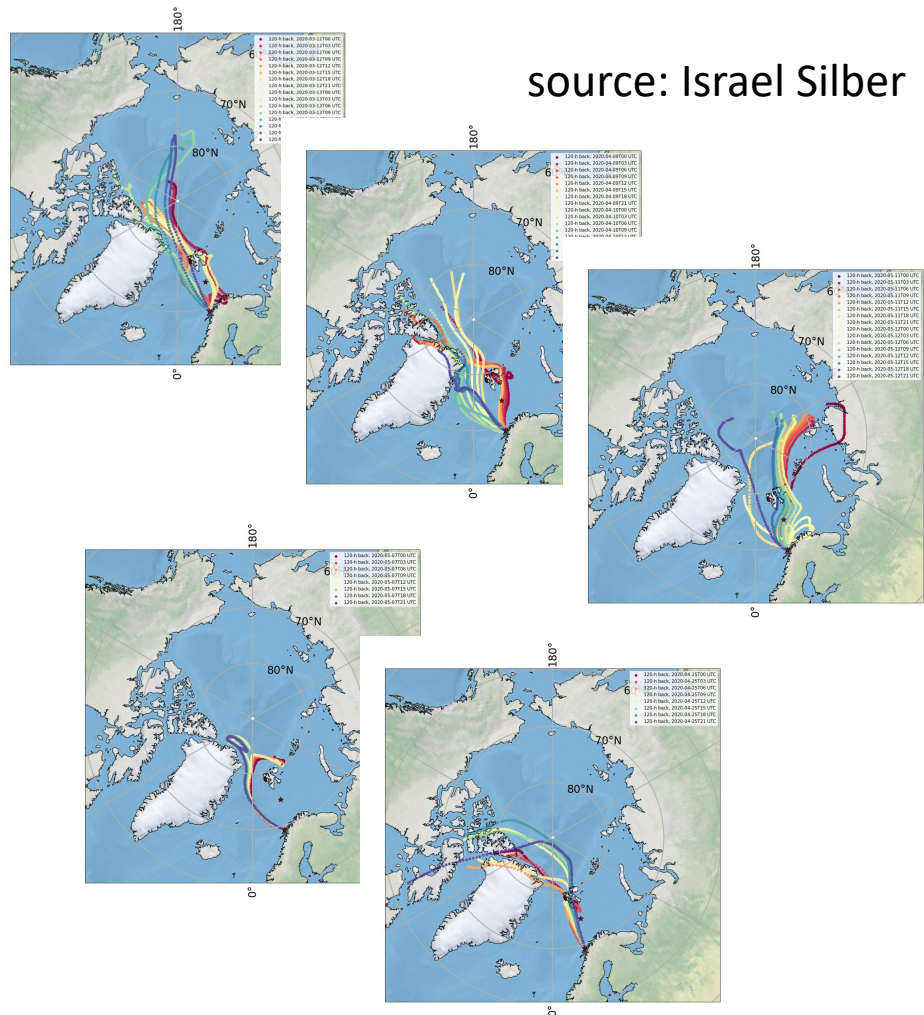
source: Israel Silber

180°
120-h back, 2020-03-12T00 UTC
120-h back, 2020-03-12T03 UTC
120-h back, 2020-03-12T06 UTC
120-h back, 2020-03-12T09 UTC
120-h back, 2020-03-12T12 UTC
120-h back, 2020-03-12T15 UTC
120-h back, 2020-03-12T18 UTC
120-h back, 2020-03-12T21 UTC
120-h back, 2020-03-13T00 UTC
120-h back, 2020-03-13T03 UTC
120-h back, 2020-03-13T06 UTC
120-h back, 2020-03-13T09 UTC
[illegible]
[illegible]
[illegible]
6
70°N
80°N
0°

180°
120-h back, 2020-04-09T00 UTC
120-h back, 2020-04-09T03 UTC
120-h back, 2020-04-09T06 UTC
120-h back, 2020-04-09T09 UTC
120-h back, 2020-04-09T12 UTC
120-h back, 2020-04-09T15 UTC
120-h back, 2020-04-09T18 UTC
120-h back, 2020-04-09T21 UTC
120-h back, 2020-04-10T00 UTC
120-h back, 2020-04-10T03 UTC
120-h back, 2020-04-10T06 UTC
120-h back, 2020-04-10T09 UTC
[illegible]
6
70°N
80°N
0°

180°
120-h back, 2020-05-11T00 UTC
120-h back, 2020-05-11T03 UTC
120-h back, 2020-05-11T06 UTC
120-h back, 2020-05-11T09 UTC
120-h back, 2020-05-11T12 UTC
120-h back, 2020-05-11T15 UTC
120-h back, 2020-05-11T18 UTC
120-h back, 2020-05-11T21 UTC
120-h back, 2020-05-12T00 UTC
120-h back, 2020-05-12T03 UTC
120-h back, 2020-05-12T06 UTC
120-h back, 2020-05-12T09 UTC
120-h back, 2020-05-12T12 UTC
120-h back, 2020-05-12T15 UTC
120-h back, 2020-05-12T18 UTC
120-h back, 2020-05-12T21 UTC
70°N
80°N
0°

180°
120-h back, 2020-05-07T00 UTC
120-h back, 2020-05-07T03 UTC
120-h back, 2020-05-07T06 UTC
120-h back, 2020-05-07T09 UTC
120-h back, 2020-05-07T12 UTC
120-h back, 2020-05-07T15 UTC
120-h back, 2020-05-07T18 UTC
120-h back, 2020-05-07T21 UTC
6
70°N
80°N
0°

180°
120-h back, 2020-04-25T00 UTC
120-h back, 2020-04-25T03 UTC
120-h back, 2020-04-25T06 UTC
120-h back, 2020-04-25T09 UTC
120-h back, 2020-04-25T12 UTC
120-h back, 2020-04-25T15 UTC
120-h back, 2020-04-25T18 UTC
120-h back, 2020-04-25T21 UTC
6
70°N
80°N
0°